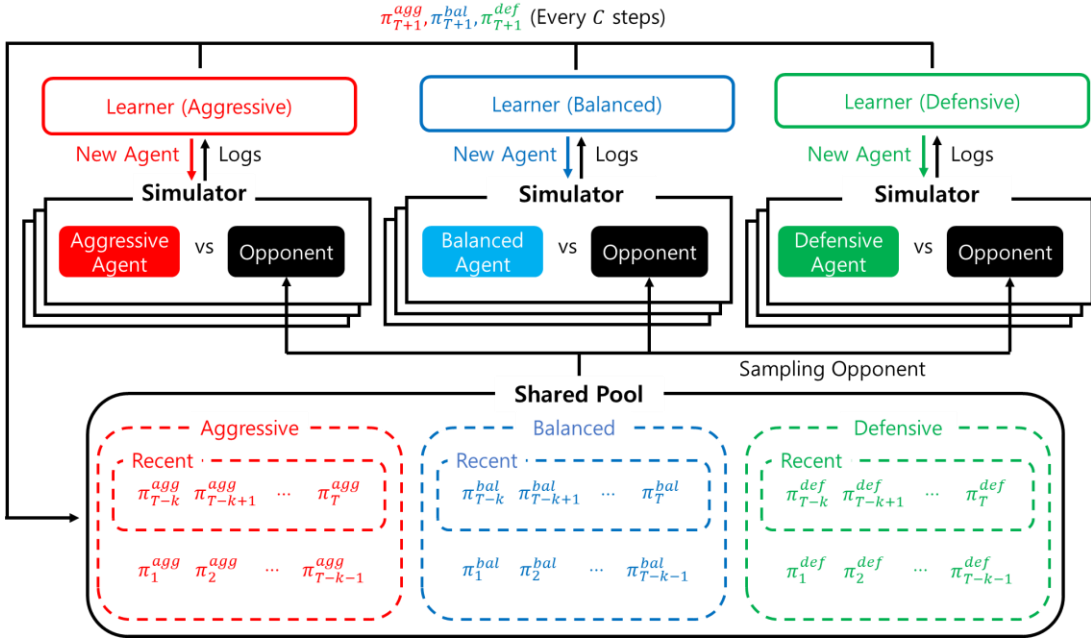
$\pi_{T+1}^{agg}, \pi_{T+1}^{bal}, \pi_{T+1}^{def}$ (Every $C$ steps)

Learner (Aggressive)

New Agent Logs

Simulator

Aggressive Agent vs Opponent

Learner (Balanced)

New Agent Logs

Simulator

Balanced Agent vs Opponent

Learner (Defensive)

New Agent Logs

Simulator

Defensive Agent vs Opponent

Sampling Opponent

Shared Pool

Aggressive

Recent

$\pi_{T-k}^{agg}$ $\pi_{T-k+1}^{agg}$ ... $\pi_{T}^{agg}$

$\pi_{1}^{agg}$ $\pi_{2}^{agg}$ ... $\pi_{T-k-1}^{agg}$

Balanced

Recent

$\pi_{T-k}^{bal}$ $\pi_{T-k+1}^{bal}$ ... $\pi_{T}^{bal}$

$\pi_{1}^{bal}$ $\pi_{2}^{bal}$ ... $\pi_{T-k-1}^{bal}$

Defensive

Recent

$\pi_{T-k}^{def}$ $\pi_{T-k+1}^{def}$ ... $\pi_{T}^{def}$

$\pi_{1}^{def}$ $\pi_{2}^{def}$ ... $\pi_{T-k-1}^{def}$